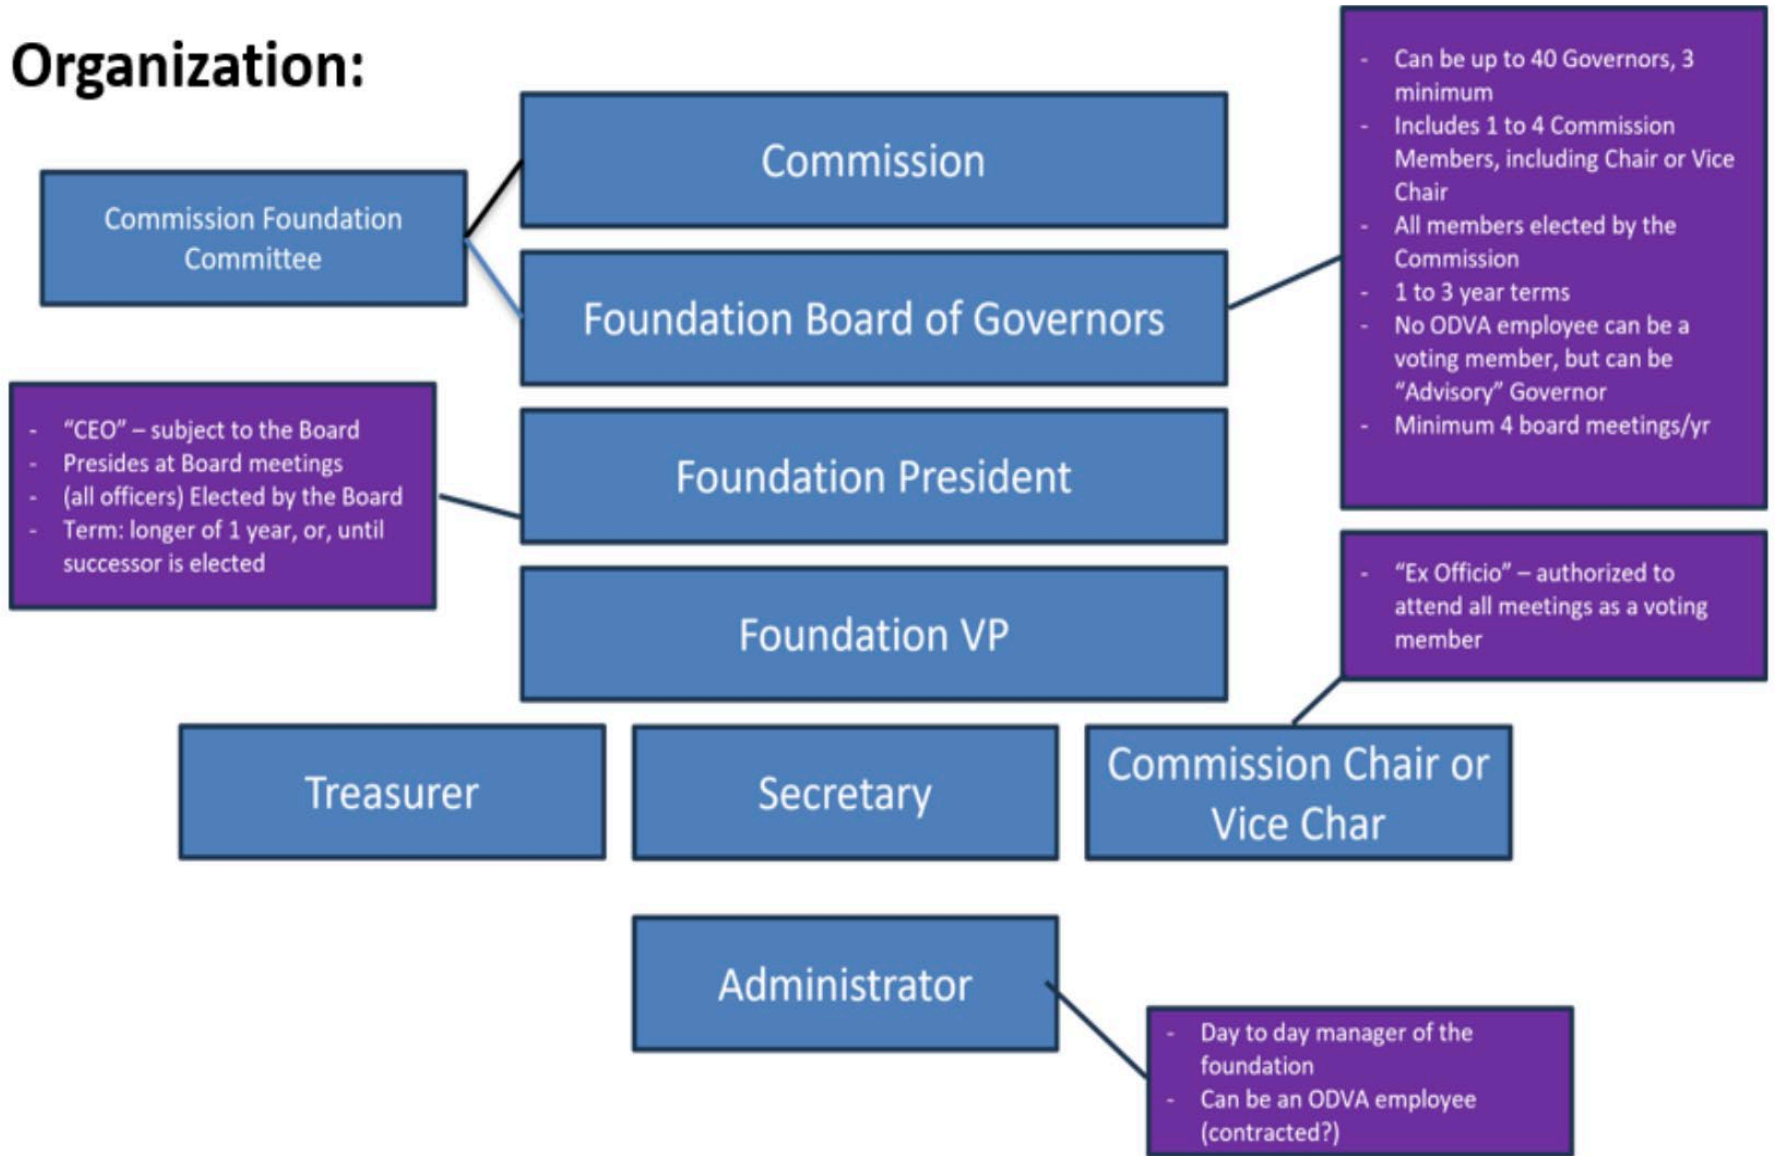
Organization:

Commission Foundation Committee

Commission

Foundation Board of Governors

- Can be up to 40 Governors, 3 minimum
- Includes 1 to 4 Commission Members, including Chair or Vice Chair
- All members elected by the Commission
- 1 to 3 year terms
- No ODVA employee can be a voting member, but can be "Advisory" Governor
- Minimum 4 board meetings/yr

- "CEO" – subject to the Board
- Presides at Board meetings
- (all officers) Elected by the Board
- Term: longer of 1 year, or, until successor is elected

Foundation President

Foundation VP

- "Ex Officio" – authorized to attend all meetings as a voting member

Treasurer

Secretary

Commission Chair or Vice Char

Administrator

- Day to day manager of the foundation
- Can be an ODVA employee (contracted?)